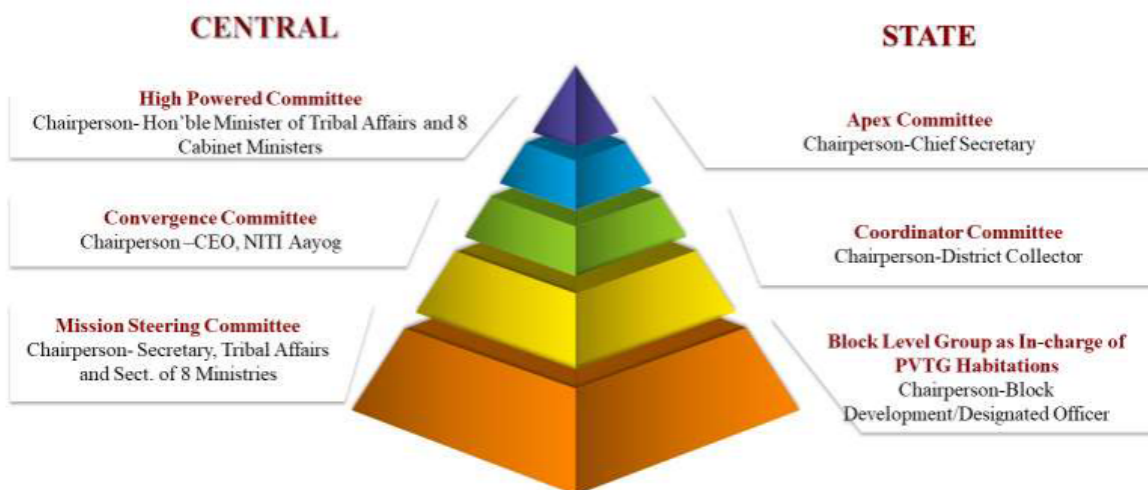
CENTRAL

STATE

High Powered Committee
Chairperson- Hon'ble Minister of Tribal Affairs and 8 Cabinet Ministers

Convergence Committee
Chairperson –CEO, NITI Aayog

Mission Steering Committee
Chairperson- Secretary, Tribal Affairs and Sect. of 8 Ministries

Apex Committee
Chairperson-Chief Secretary

Coordinator Committee
Chairperson-District Collector

Block Level Group as In-charge of PVTG Habitations
Chairperson-Block Development/Designated Officer